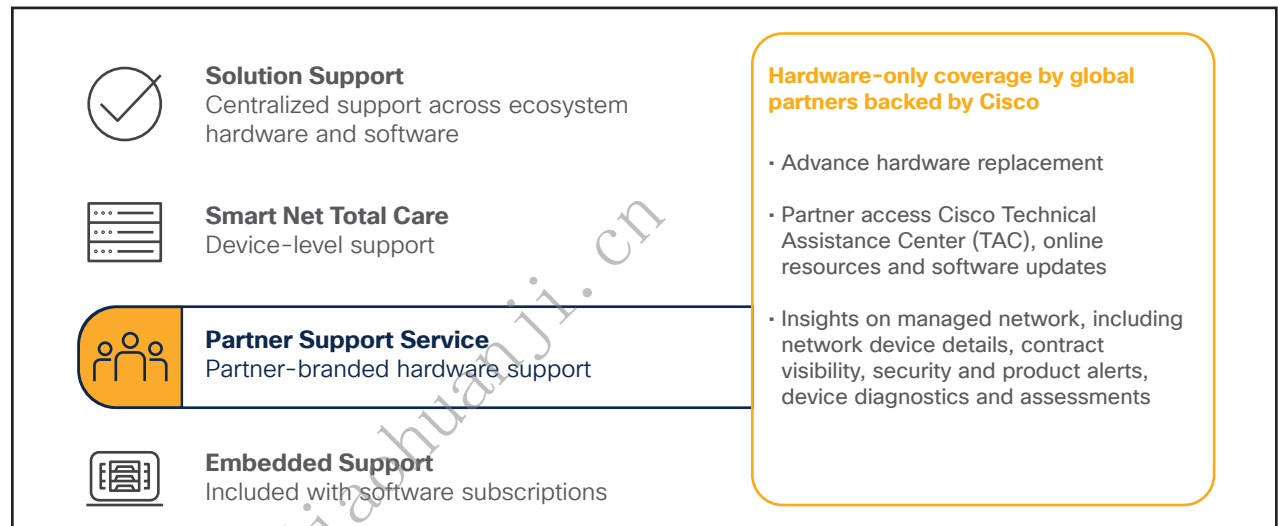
Solution Support
Centralized support across ecosystem hardware and software

Smart Net Total Care
Device-level support

Partner Support Service
Partner-branded hardware support

Embedded Support
Included with software subscriptions

Hardware-only coverage by global partners backed by Cisco

· Advance hardware replacement

· Partner access Cisco Technical Assistance Center (TAC), online resources and software updates

· Insights on managed network, including network device details, contract visibility, security and product alerts, device diagnostics and assessments

jiaohuanji.cn